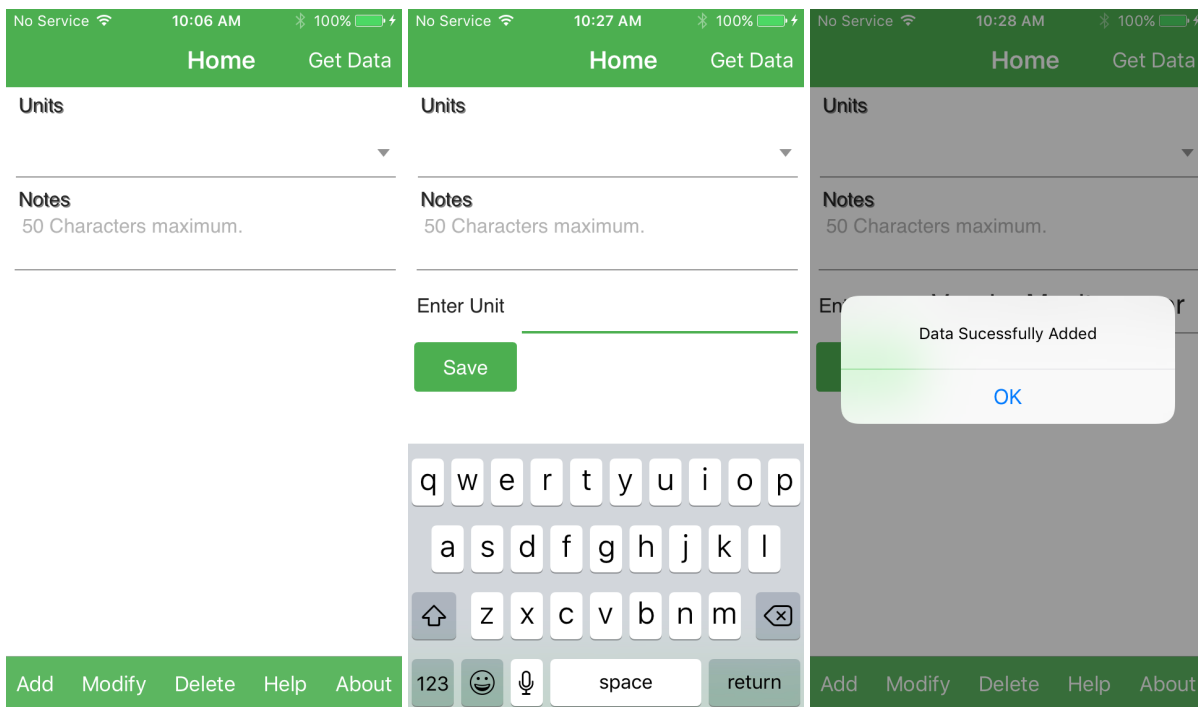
No Service 10:06 AM 100%
Home Get Data
Units
Notes
50 Characters maximum.
Add Modify Delete Help About

No Service 10:27 AM 100%
Home Get Data
Units
Notes
50 Characters maximum.
Enter Unit
Save
q w e r t y u i o p
a s d f g h j k l
z x c v b n m
123 space return

No Service 10:28 AM 100%
Home Get Data
Units
Notes
50 Characters maximum.
En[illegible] r
Data Sucessfully Added
OK
Add Modify Delete Help About